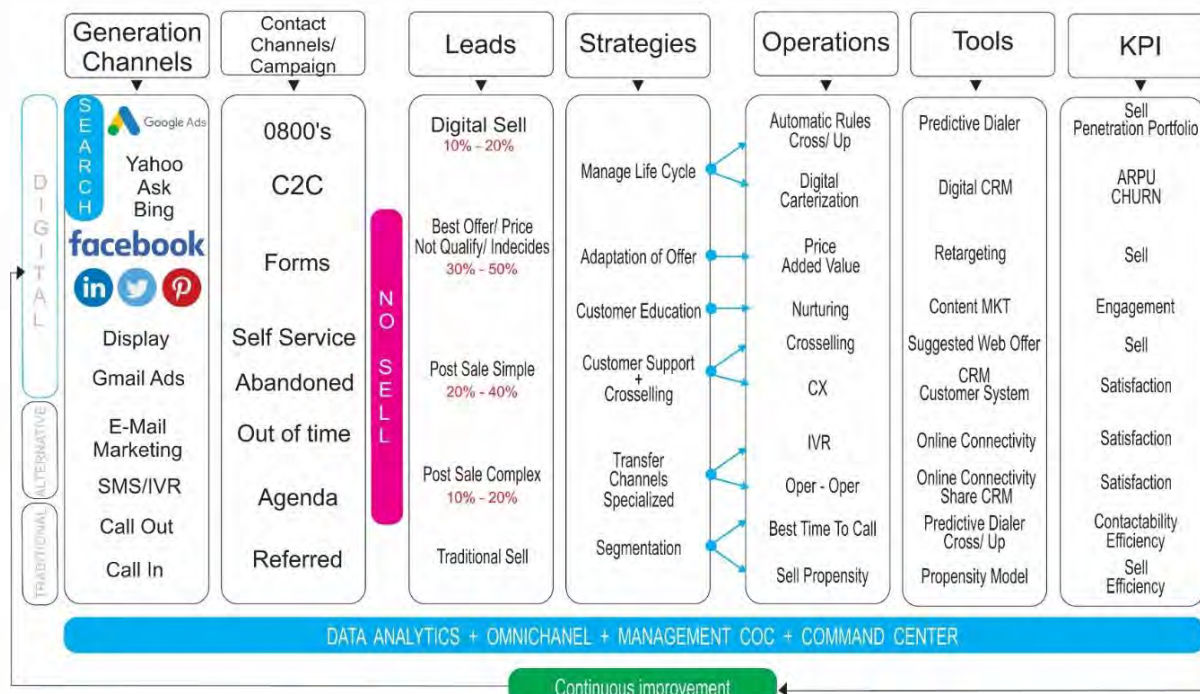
Generation Channels

Contact Channels/ Campaign

Leads

Strategies

Operations

Tools

KPI

DIGITAL

ALTERNATIVE

TRADITIONAL

SEARCH

Google Ads

Yahoo
Ask
Bing

facebook

Display

Gmail Ads

E-Mail Marketing

SMS/IVR

Call Out

Call In

0800's

C2C

Forms

Self Service

Abandoned

Out of time

Agenda

Referred

NO SELL

Digital Sell
10% - 20%

Best Offer/ Price Not Qualify/ Indecides
30% - 50%

Post Sale Simple
20% - 40%

Post Sale Complex
10% - 20%

Traditional Sell

Manage Life Cycle

Adaptation of Offer

Customer Education

Customer Support + Crosselling

Transfer Channels Specialized

Segmentation

Automatic Rules Cross/ Up

Digital Carterization

Price Added Value

Nurturing

Crosselling

CX

IVR

Oper - Oper

Best Time To Call

Sell Propensity

Predictive Dialer

Digital CRM

Retargeting

Content MKT

Suggested Web Offer

CRM Customer System

Online Connectivity

Online Connectivity Share CRM

Predictive Dialer Cross/ Up

Propensity Model

Sell Penetration Portfolio

ARPU CHURN

Sell

Engagement

Sell

Satisfaction

Satisfaction

Satisfaction

Contactability Efficiency

Sell Efficiency

DATA ANALYTICS + OMNICHANEL + MANAGEMENT COC + COMMAND CENTER

Continuous improvement